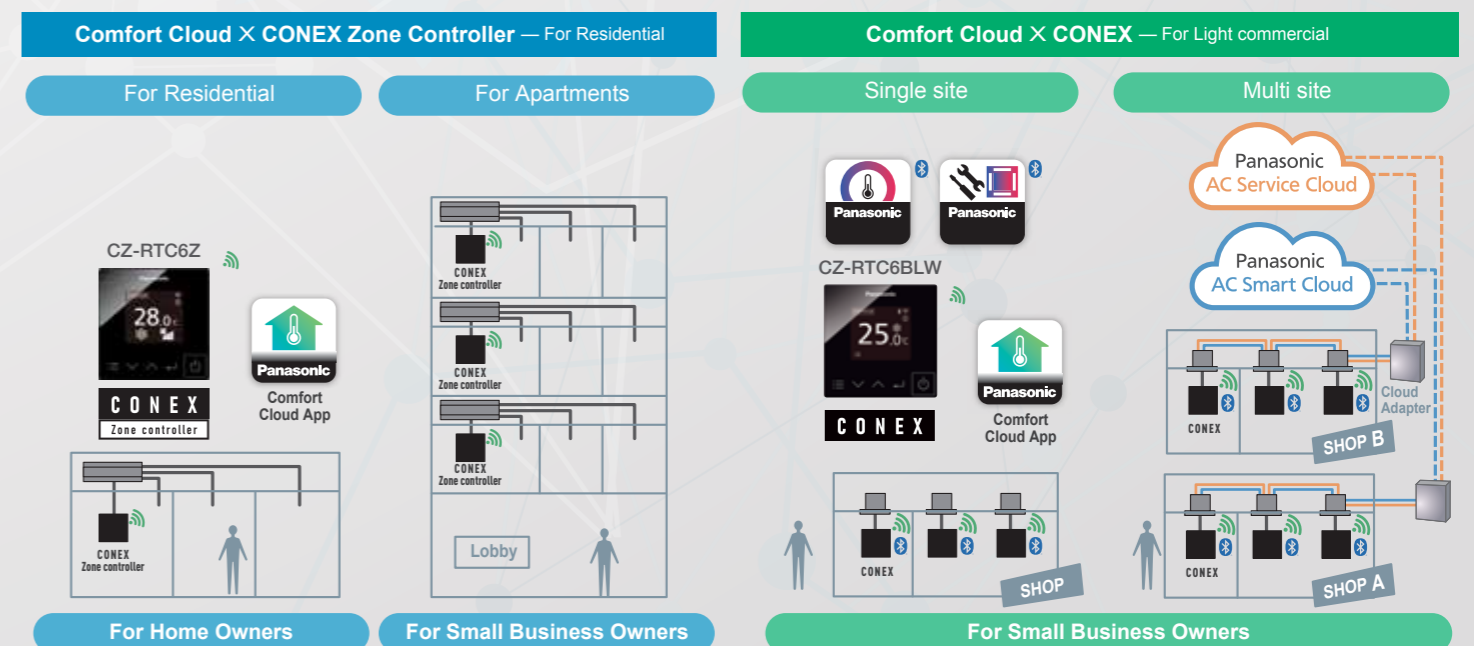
Comfort Cloud × CONEX Zone Controller — For Residential

For Residential

For Apartments

CZ-RTC6Z

28.0°C

CONEX
Zone controller

Panasonic
Comfort Cloud App

CONEX
Zone controller

CONEX
Zone controller

CONEX
Zone controller

CONEX
Zone controller

Lobby

For Home Owners

For Small Business Owners

Comfort Cloud × CONEX — For Light commercial

Single site

Multi site

Panasonic

Panasonic

CZ-RTC6BLW

25.0°C

CONEX

Panasonic
Comfort Cloud App

CONEX

SHOP

Panasonic
AC Service Cloud

Panasonic
AC Smart Cloud

CONEX

Cloud Adapter

SHOP B

CONEX

SHOP A

For Small Business Owners